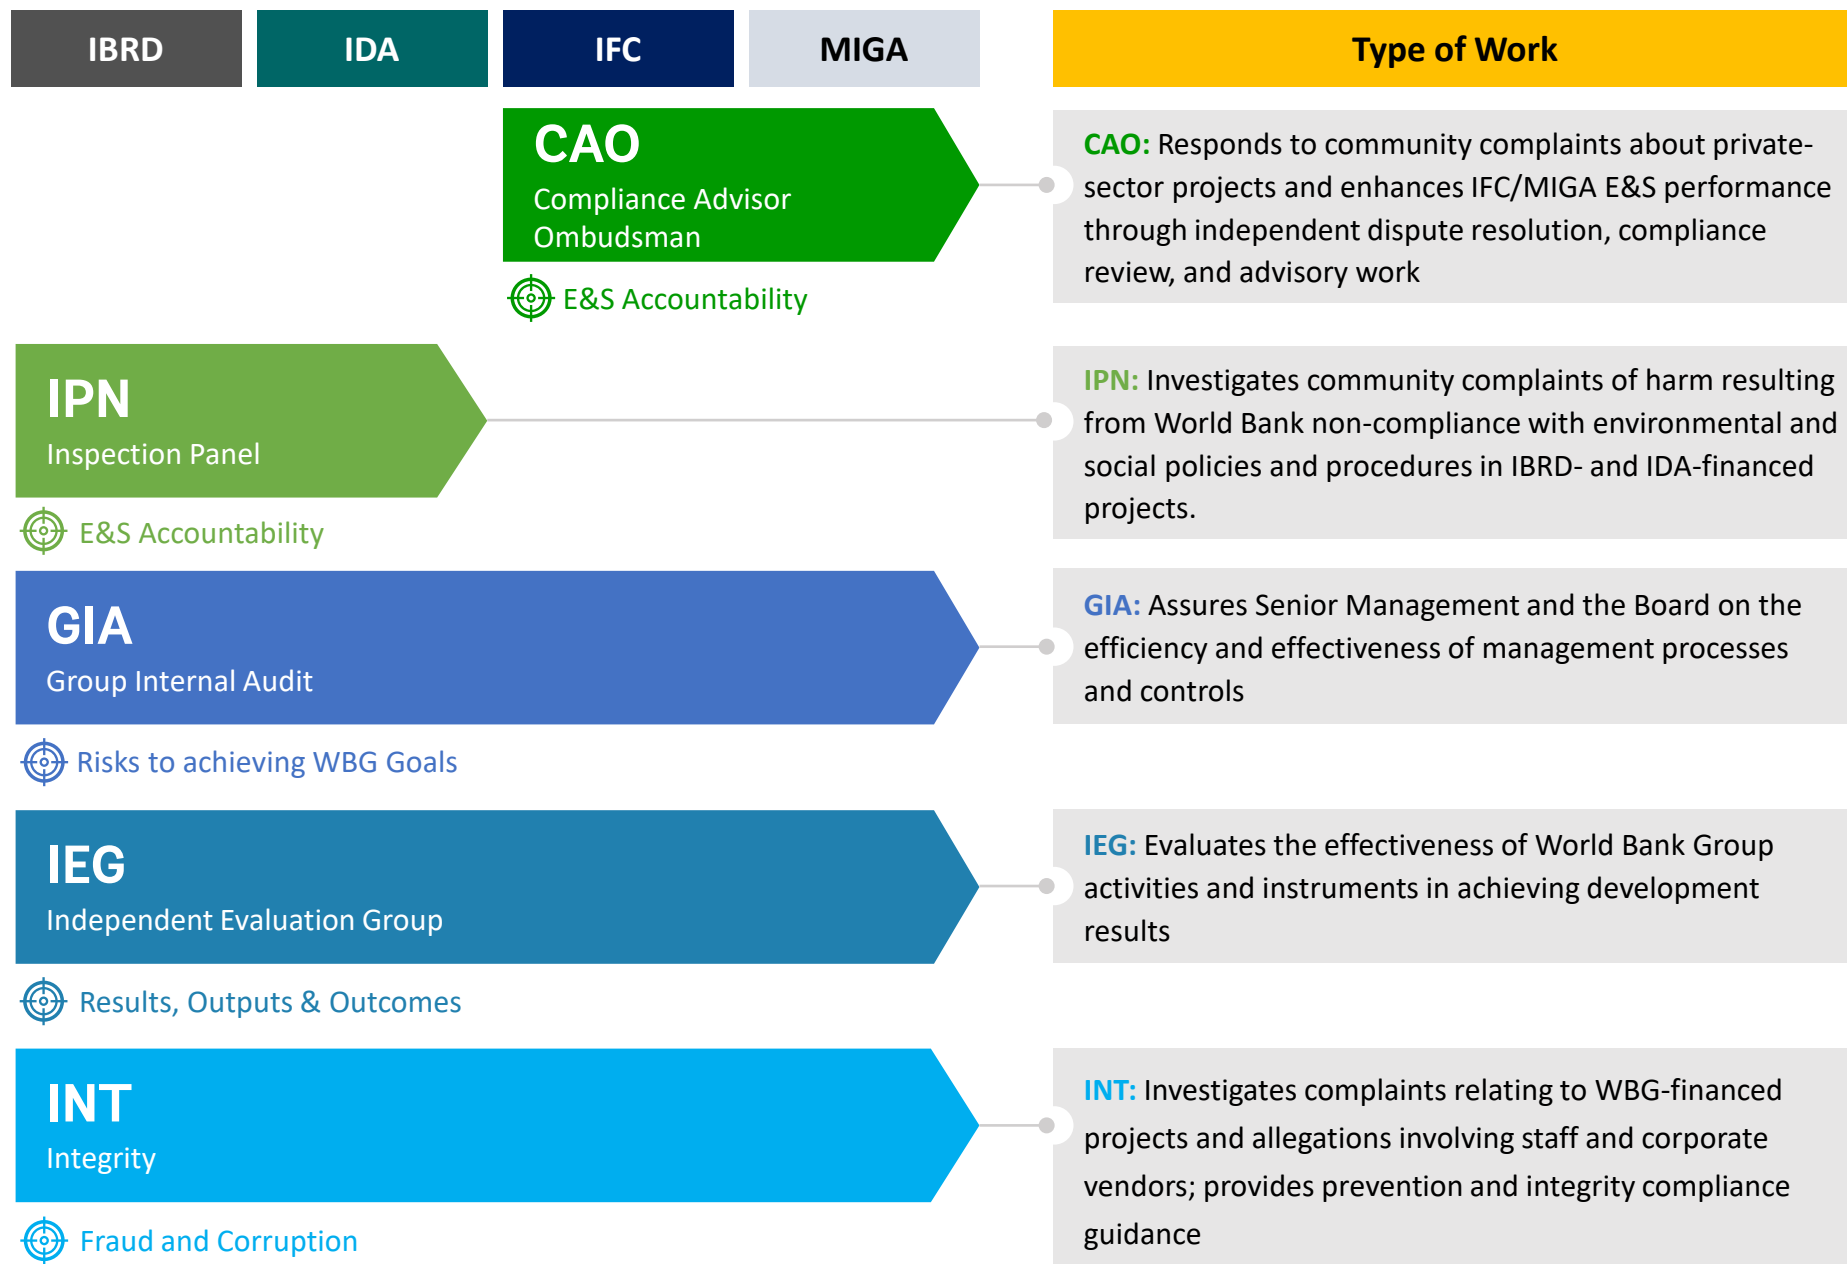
IBRD

IDA

IFC

MIGA

Type of Work

CAO
Compliance Advisor Ombudsman

E&S Accountability

CAO: Responds to community complaints about private-sector projects and enhances IFC/MIGA E&S performance through independent dispute resolution, compliance review, and advisory work

IPN
Inspection Panel

E&S Accountability

IPN: Investigates community complaints of harm resulting from World Bank non-compliance with environmental and social policies and procedures in IBRD- and IDA-financed projects.

GIA
Group Internal Audit

Risks to achieving WBG Goals

GIA: Assures Senior Management and the Board on the efficiency and effectiveness of management processes and controls

IEG
Independent Evaluation Group

Results, Outputs & Outcomes

IEG: Evaluates the effectiveness of World Bank Group activities and instruments in achieving development results

INT
Integrity

Fraud and Corruption

INT: Investigates complaints relating to WBG-financed projects and allegations involving staff and corporate vendors; provides prevention and integrity compliance guidance